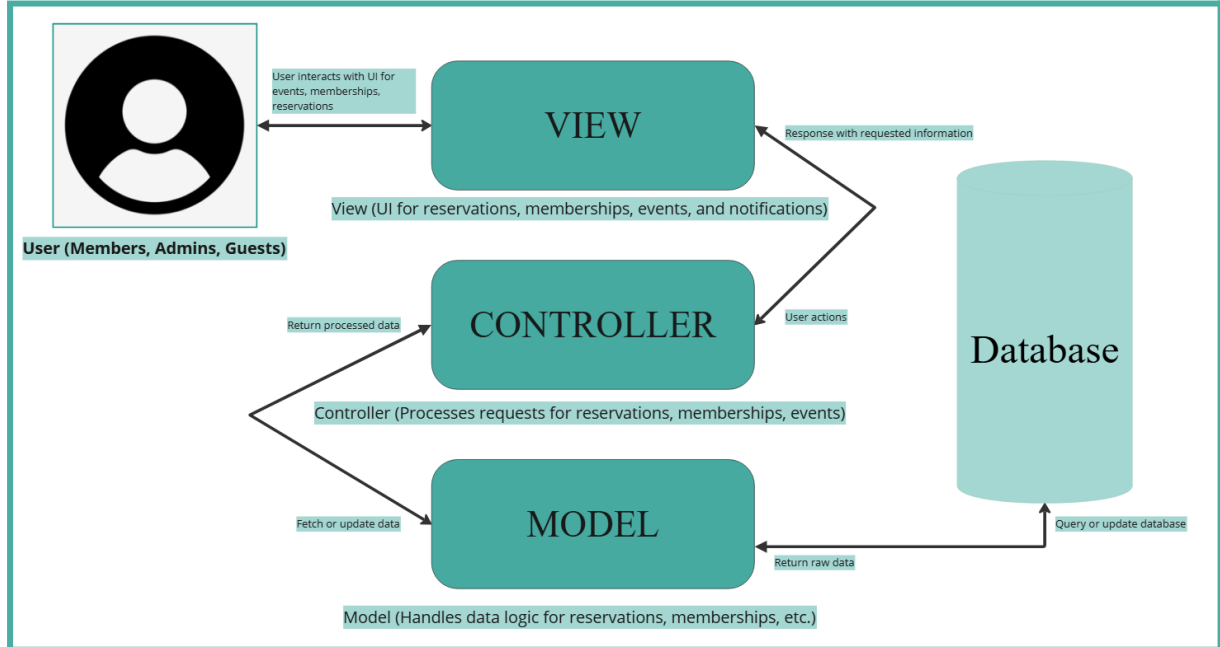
User interacts with UI for events, memberships, reservations

VIEW

Response with requested information

View (UI for reservations, memberships, events, and notifications)

User (Members, Admins, Guests)

Return processed data

CONTROLLER

User actions

Database

Controller (Processes requests for reservations, memberships, events)

Fetch or update data

MODEL

Query or update database

Return raw data

Model (Handles data logic for reservations, memberships, etc.)